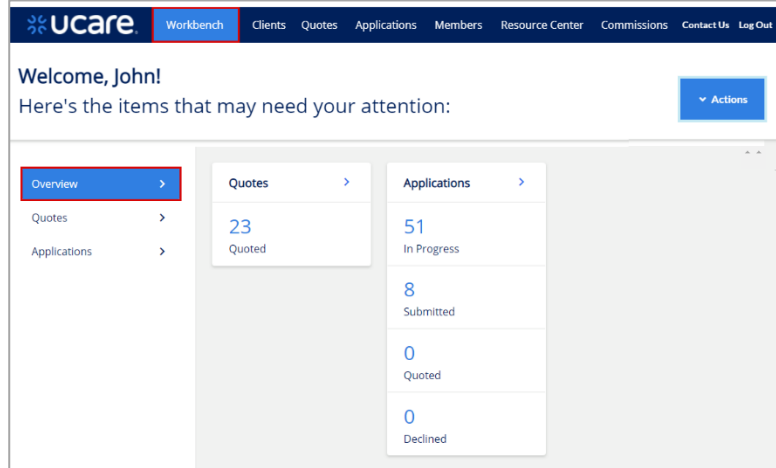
ucare

Workbench Clients Quotes Applications Members Resource Center Commissions Contact Us Log Out

Welcome, John!
Here's the items that may need your attention:

Actions

Overview >
Quotes >
Applications >

Quotes >
23
Quoted

Applications >
51
In Progress
8
Submitted
0
Quoted
0
Declined